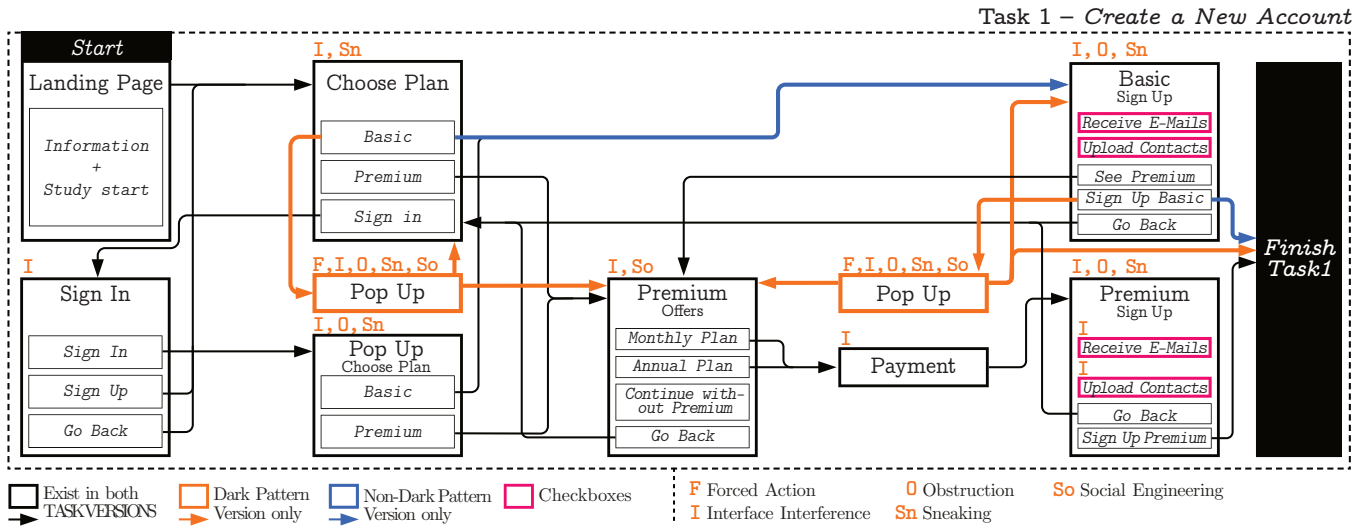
Task 1 – Create a New Account

Start

Landing Page

Information + Study start

I, Sn

Choose Plan

Basic

Premium

Sign in

I

Sign In

Sign In

Sign Up

Go Back

F, I, O, Sn, So

Pop Up

I, O, Sn

Pop Up
Choose Plan

Basic

Premium

I, So

Premium
Offers

Monthly Plan

Annual Plan

Continue without Premium

Go Back

F, I, O, Sn, So

Pop Up

I

Payment

I, O, Sn

Basic
Sign Up

Receive E-Mails

Upload Contacts

See Premium

Sign Up Basic

Go Back

I, O, Sn

Premium
Sign Up

I

Receive E-Mails

I

Upload Contacts

Go Back

Sign Up Premium

Finish Task1

Exist in both TASKVERSIONS

Dark Pattern Version only

Non-Dark Pattern Version only

Checkboxes

F Forced Action

I Interface Interference

O Obstruction

Sn Sneaking

So Social Engineering